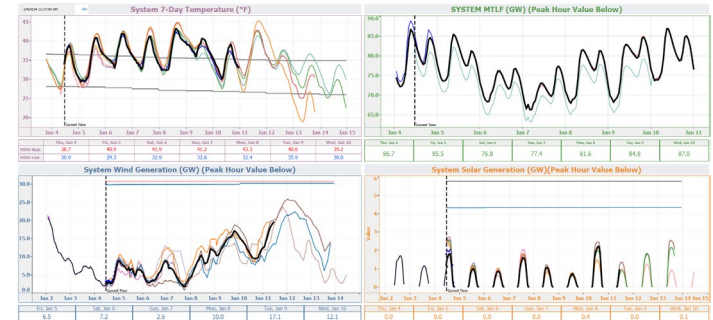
1/4/2024 11:17:00 AM

System 7-Day Temperature (°F)

45
40
35
30
25
20

Current Time

Jan 4 Jan 5 Jan 6 Jan 7 Jan 8 Jan 9 Jan 10 Jan 11 Jan 12 Jan 13 Jan 14 Jan 15

| | Thu, Jan 4 | Fri, Jan 5 | Sat, Jan 6 | Sun, Jan 7 | Mon, Jan 8 | Tue, Jan 9 | Wed, Jan 10 |
|---|---|---|---|---|---|---|---|
| MRMD High | 38.7 | 40.9 | 41.9 | 41.2 | 41.1 | 40.6 | 39.2 |
| MRMD Low | 30.9 | 39.3 | 32.9 | 32.6 | 32.4 | 35.9 | 38.8 |

SYSTEM MTLF (GW) (Peak Hour Value Below)

90.0
85.0
80.0
75.0
70.0
65.0

Current Time

Jan 4 Jan 5 Jan 6 Jan 7 Jan 8 Jan 9 Jan 10 Jan 11

| Thu, Jan 4 | Fri, Jan 5 | Sat, Jan 6 | Sun, Jan 7 | Mon, Jan 8 | Tue, Jan 9 | Wed, Jan 10 |
|---|---|---|---|---|---|---|
| 86.7 | 85.5 | 76.8 | 77.4 | 81.6 | 84.8 | 87.0 |

System Wind Generation (GW) (Peak Hour Value Below)

30.0
25.0
20.0
15.0
10.0
5.0
0.0

Current Time

Jan 2 Jan 3 Jan 4 Jan 5 Jan 6 Jan 7 Jan 8 Jan 9 Jan 10 Jan 11 Jan 12 Jan 13 Jan 14

| Thu, Jan 4 | Sat, Jan 6 | Sun, Jan 7 | Mon, Jan 8 | Tue, Jan 9 | Wed, Jan 10 |
|---|---|---|---|---|---|
| 6.5 | 7.2 | 2.6 | 10.0 | 17.1 | 12.1 |

System Solar Generation (GW)(Peak Hour Value Below)

Value

6
5
4
3
2
1
0

Current Time

Jan 2 Jan 3 Jan 4 Jan 5 Jan 6 Jan 7 Jan 8 Jan 9 Jan 10 Jan 11 Jan 12 Jan 13 Jan 14 Jan 15

| Thu, Jan 4 | Fri, Jan 5 | Sat, Jan 6 | Sun, Jan 7 | Mon, Jan 8 | Tue, Jan 9 | Wed, Jan 10 |
|---|---|---|---|---|---|---|
| 0.0 | 0.0 | 0.0 | 0.0 | 0.4 | 0.0 | 0.1 |